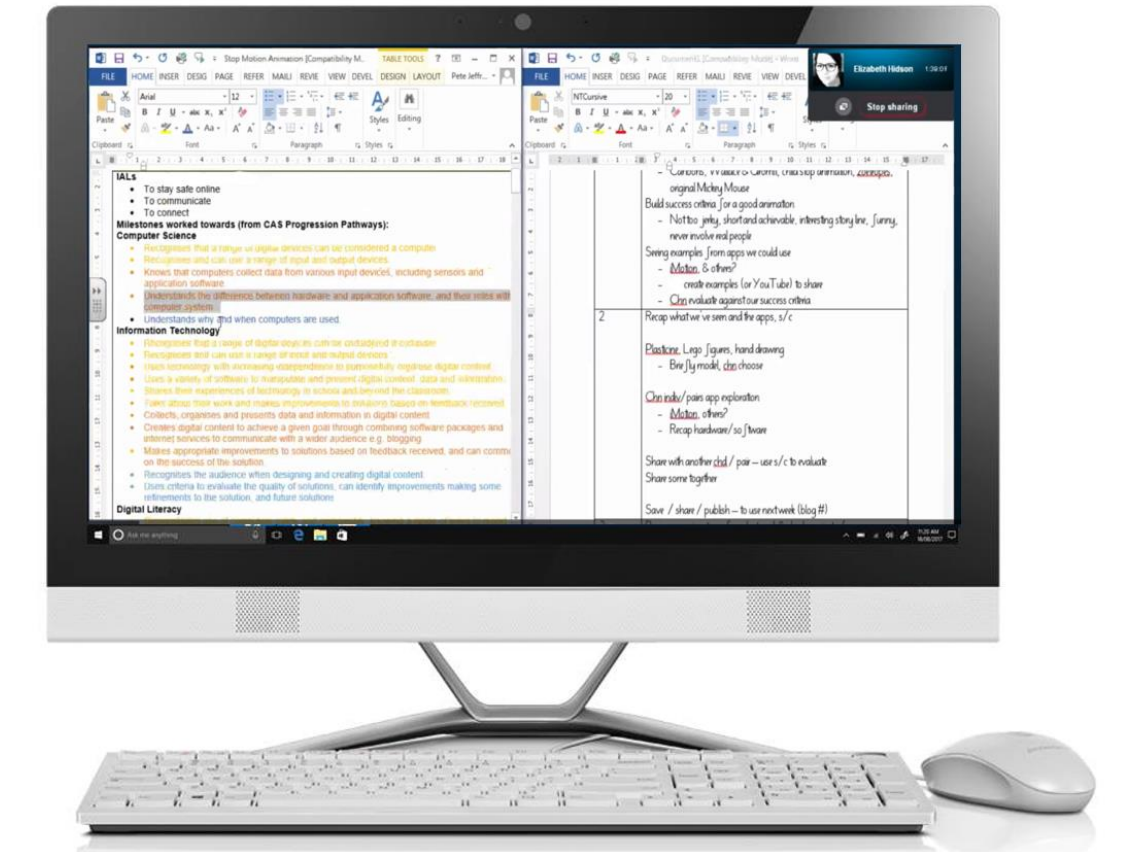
Stop Motion Animation [Compatibility M... TABLE TOOLS ? – □ ×
FILE HOME INSER DESIG PAGE REFER MAILI REVIE VIEW DEVEL DESIGN LAYOUT Pete Jeffr...
Arial 12
Paste
Styles Editing
Clipboard Font Paragraph Styles

IALs
To stay safe online
To communicate
To connect
Milestones worked towards (from CAS Progression Pathways):
Computer Science
Recognises that a range of digital devices can be considered a computer
Recognises and can use a range of input and output devices
Knows that computers collect data from various input devices, including sensors and application software
Understands the difference between hardware and application software, and their roles within a computer system.
Understands why and when computers are used.
Information Technology
Recognises that a range of digital devices can be considered a computer
Recognises and can use a range of input and output devices
Uses technology with increasing independence to purposefully organise digital content
Uses a variety of software to manipulate and present digital content: data and information
Shares their experiences of technology in school and beyond the classroom
Talks about their work and makes improvements to solutions based on feedback received
Collects, organises and presents data and information in digital content
Creates digital content to achieve a given goal through combining software packages and internet services to communicate with a wider audience e.g. blogging
Makes appropriate improvements to solutions based on feedback received, and can comment on the success of the solution
Recognises the audience when designing and creating digital content
Uses criteria to evaluate the quality of solutions, can identify improvements making some refinements to the solution, and future solutions
Digital Literacy

FILE HOME INSER DESIG PAGE REFER MAILI REVIE VIEW DEVEL
NTCursive 20
Paste
Clipboard Font Paragraph Styles

Elizabeth Hidson 1:39:01
Stop sharing

– Cartoons, Wallace & Gromit, child stop animation, zoetropes, original Mickey Mouse
Build success criteria for a good animation
– Not too jerky, short and achievable, interesting story line, funny, never involve real people
Seeing examples from apps we could use
– iMotion, & others?
create examples (or YouTube) to share
– Chn evaluate against our success criteria

2 Recap what we've seen and the apps, s/c

Plasticine, Lego figures, hand drawing
– Briefly model, chn choose

Chn indiv/ pairs app exploration
– iMotion, others?
– Recap hardware/ software

Share with another chd / pair – use s/c to evaluate
Share some together

Save / share / publish – to use next week (blog #)

Ask me anything
7:20 AM
16/06/2017